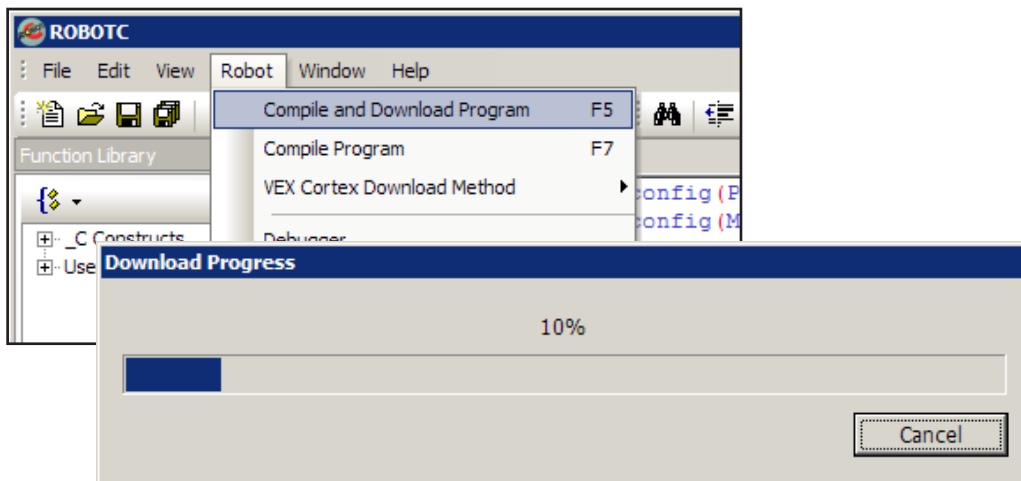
ROBOTC

File Edit View Robot Window Help

Compile and Download Program F5
Compile Program F7
VEX Cortex Download Method
Debugger

Function Library

_C Constructs
Use

config(P
config(M

Download Progress

10%

Cancel